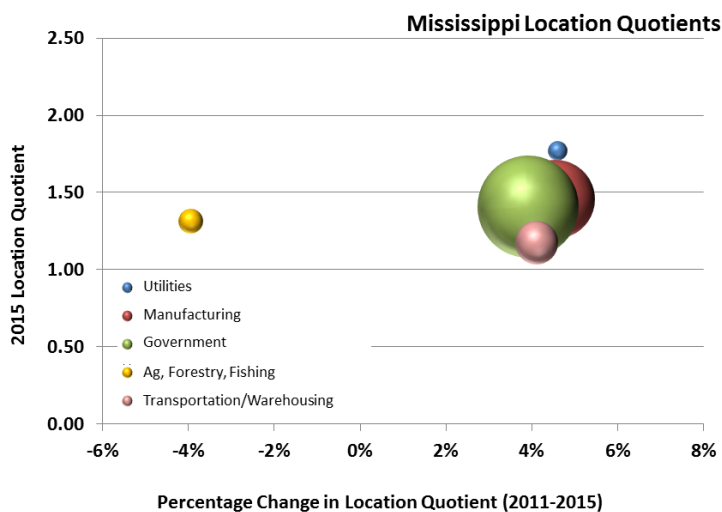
Mississippi Location Quotients

2015 Location Quotient

2.50
2.00
1.50
1.00
0.50
0.00

Utilities
Manufacturing
Government
Ag, Forestry, Fishing
Transportation/Warehousing

-6%
-4%
-2%
0%
2%
4%
6%
8%

Percentage Change in Location Quotient (2011-2015)